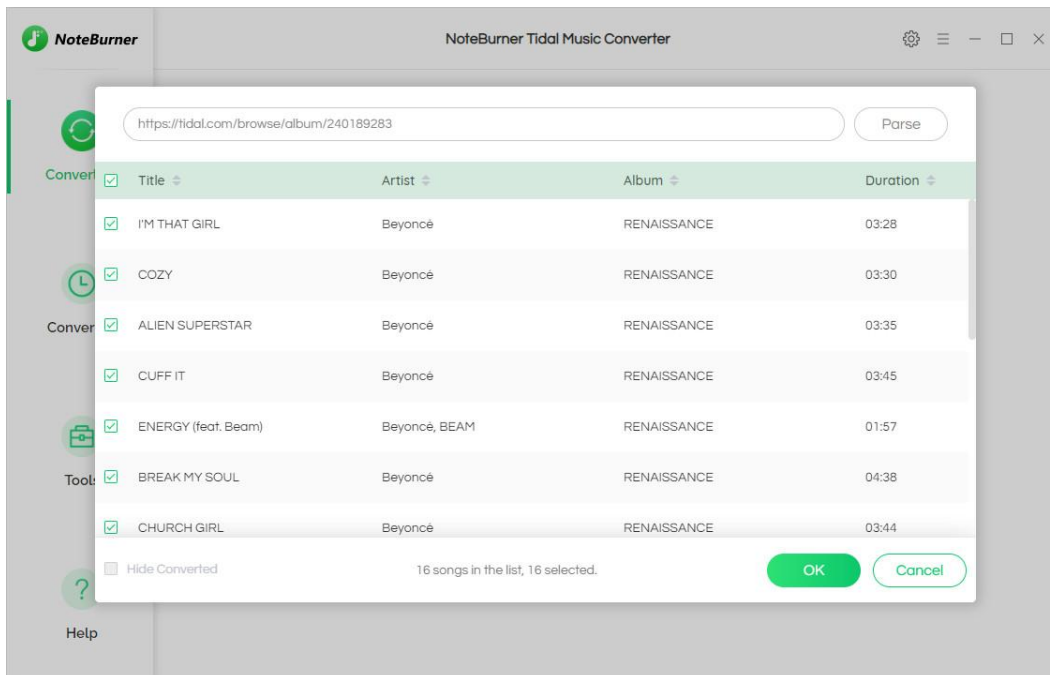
NoteBurner

NoteBurner Tidal Music Converter

Convert

Conver

Tools

Help

https://tidal.com/browse/album/240189283

Parse

| Title | Artist | Album | Duration |
|---|---|---|---|
| I'M THAT GIRL | Beyoncé | RENAISSANCE | 03:28 |
| COZY | Beyoncé | RENAISSANCE | 03:30 |
| ALIEN SUPERSTAR | Beyoncé | RENAISSANCE | 03:35 |
| CUFF IT | Beyoncé | RENAISSANCE | 03:45 |
| ENERGY (feat. Beam) | Beyoncé, BEAM | RENAISSANCE | 01:57 |
| BREAK MY SOUL | Beyoncé | RENAISSANCE | 04:38 |
| CHURCH GIRL | Beyoncé | RENAISSANCE | 03:44 |

Hide Converted

16 songs in the list, 16 selected.

OK

Cancel